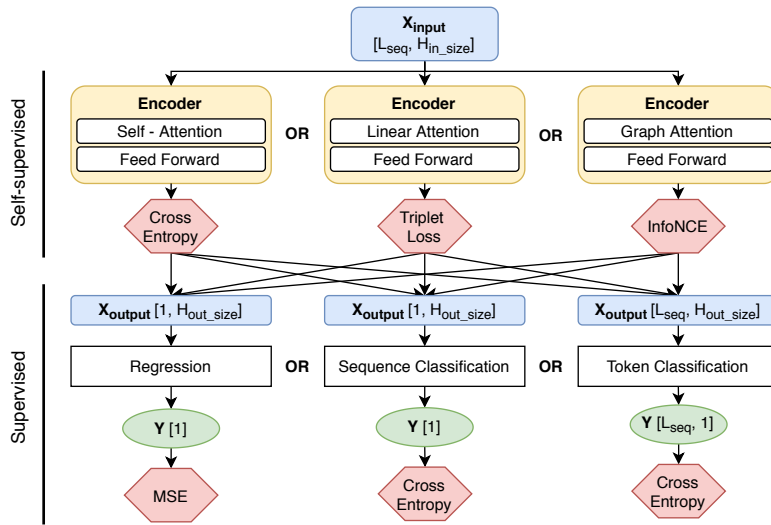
$X_{input}$
[$L_{seq}$, $H_{in\_size}$]

Self-supervised

Encoder
Self - Attention
Feed Forward

OR

Encoder
Linear Attention
Feed Forward

OR

Encoder
Graph Attention
Feed Forward

Cross Entropy

Triplet Loss

InfoNCE

Supervised

$X_{output}$ [1, $H_{out\_size}$]

$X_{output}$ [1, $H_{out\_size}$]

$X_{output}$ [$L_{seq}$, $H_{out\_size}$]

Regression

OR

Sequence Classification

OR

Token Classification

Y [1]

Y [1]

Y [$L_{seq}$, 1]

MSE

Cross Entropy

Cross Entropy